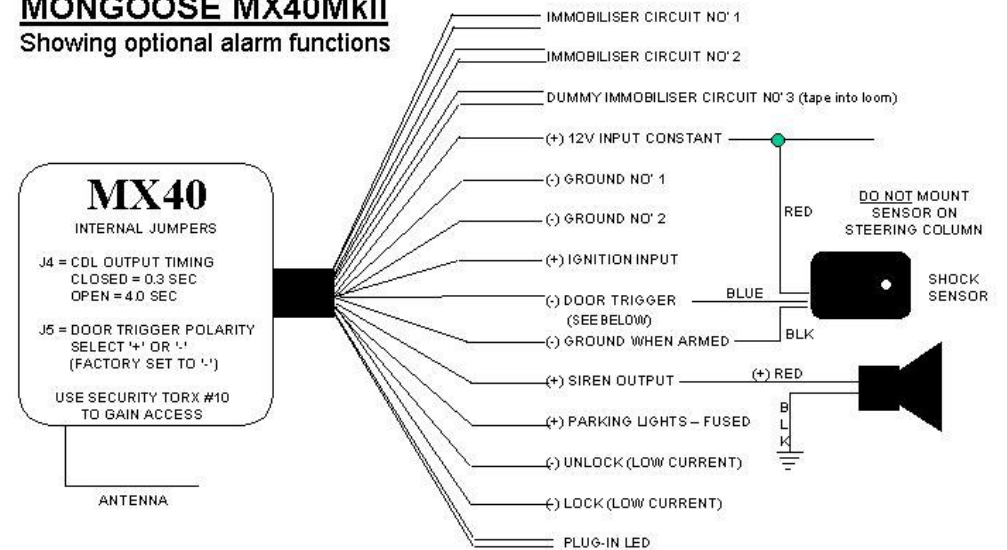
MONGOOSE MX40MkII
Showing optional alarm functions

MX40
INTERNAL JUMPERS

J4 = CDL OUTPUT TIMING
CLOSED = 0.3 SEC
OPEN = 4.0 SEC

J5 = DOOR TRIGGER POLARITY
SELECT '+' OR '-'
(FACTORY SET TO '-')

USE SECURITY TORX #10
TO GAIN ACCESS

ANTENNA

IMMOBILISER CIRCUIT NO' 1
IMMOBILISER CIRCUIT NO' 2
DUMMY IMMOBILISER CIRCUIT NO' 3 (tape into loom)
(+) 12V INPUT CONSTANT
(-) GROUND NO' 1
(-) GROUND NO' 2
(+) IGNITION INPUT
(-) DOOR TRIGGER
(SEE BELOW)
(-) GROUND WHEN ARMED
(+) SIREN OUTPUT
(+) PARKING LIGHTS – FUSED
(-) UNLOCK (LOW CURRENT)
(-) LOCK (LOW CURRENT)
PLUG-IN LED

RED
BLUE
BLK
DO NOT MOUNT SENSOR ON STEERING COLUMN
SHOCK SENSOR
(+) RED
B
L
K